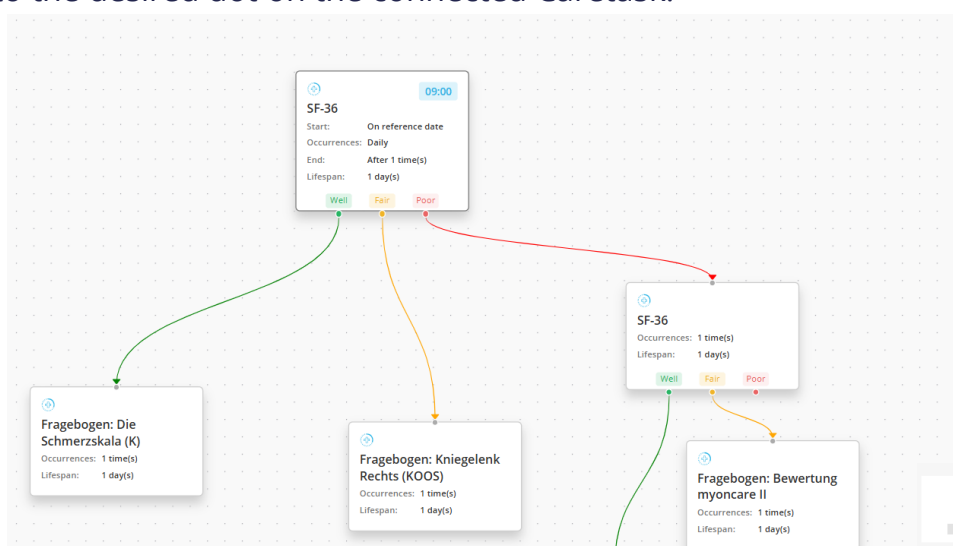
SF-36

09:00

Start: On reference date
Occurrences: Daily
End: After 1 time(s)
Lifespan: 1 day(s)

Well Fair Poor

SF-36
Occurrences: 1 time(s)
Lifespan: 1 day(s)

Well Fair Poor

Fragebogen: Die Schmerzskala (K)
Occurrences: 1 time(s)
Lifespan: 1 day(s)

Fragebogen: Kniegelenk Rechts (KOOS)
Occurrences: 1 time(s)
Lifespan: 1 day(s)

Fragebogen: Bewertung myoncare II
Occurrences: 1 time(s)
Lifespan: 1 day(s)